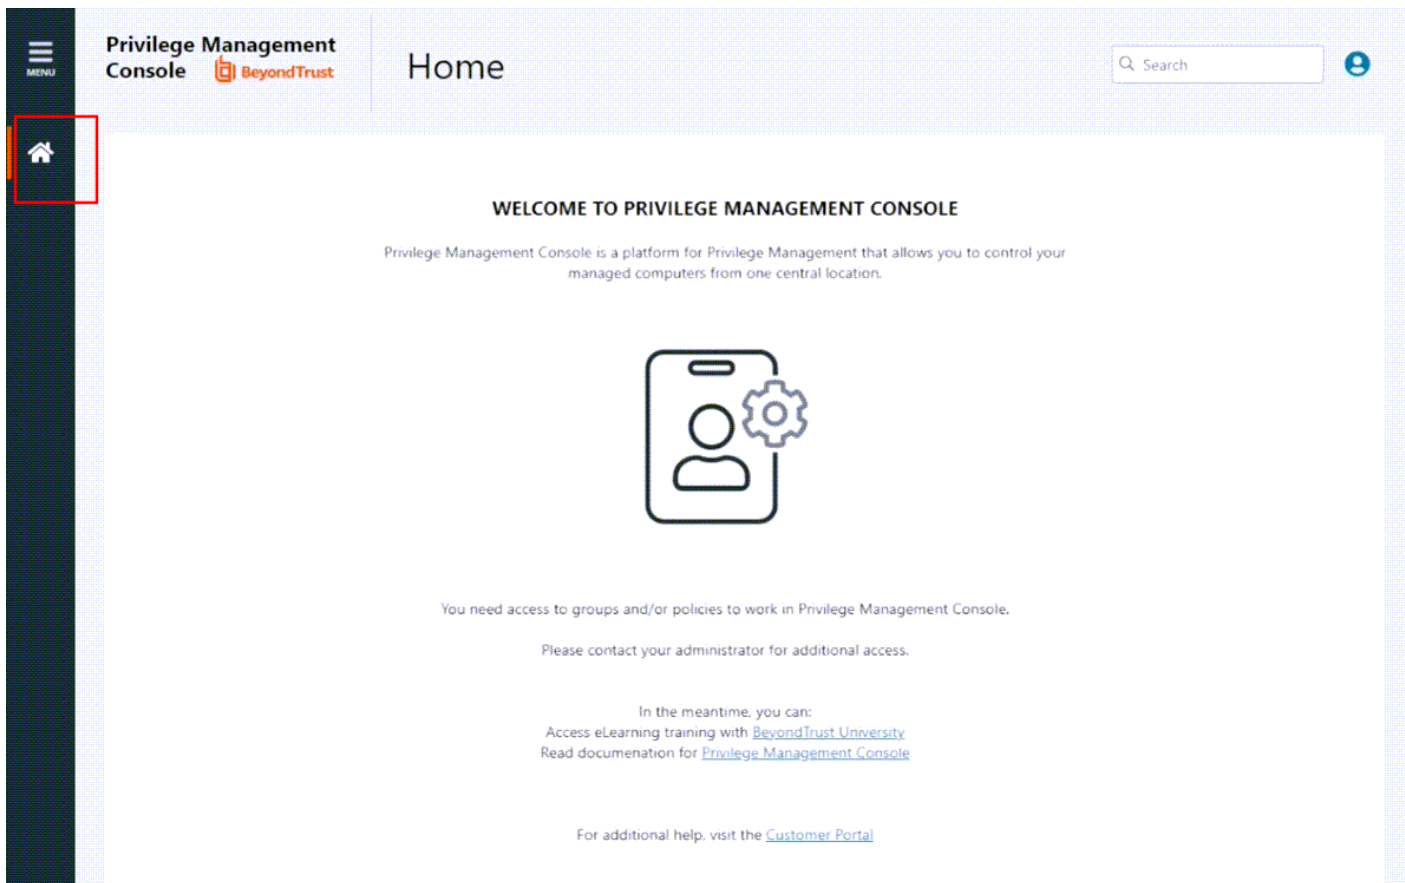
MENU

Privilege Management Console BeyondTrust

Home

Search

WELCOME TO PRIVILEGE MANAGEMENT CONSOLE

Privilege Management Console is a platform for Privilege Management that allows you to control your managed computers from one central location.

You need access to groups and/or policies to work in Privilege Management Console.

Please contact your administrator for additional access.

In the meantime, you can:
Access eLearning training with BeyondTrust University
Read documenation for Privilege Management Console

For additional help, visit the Customer Portal